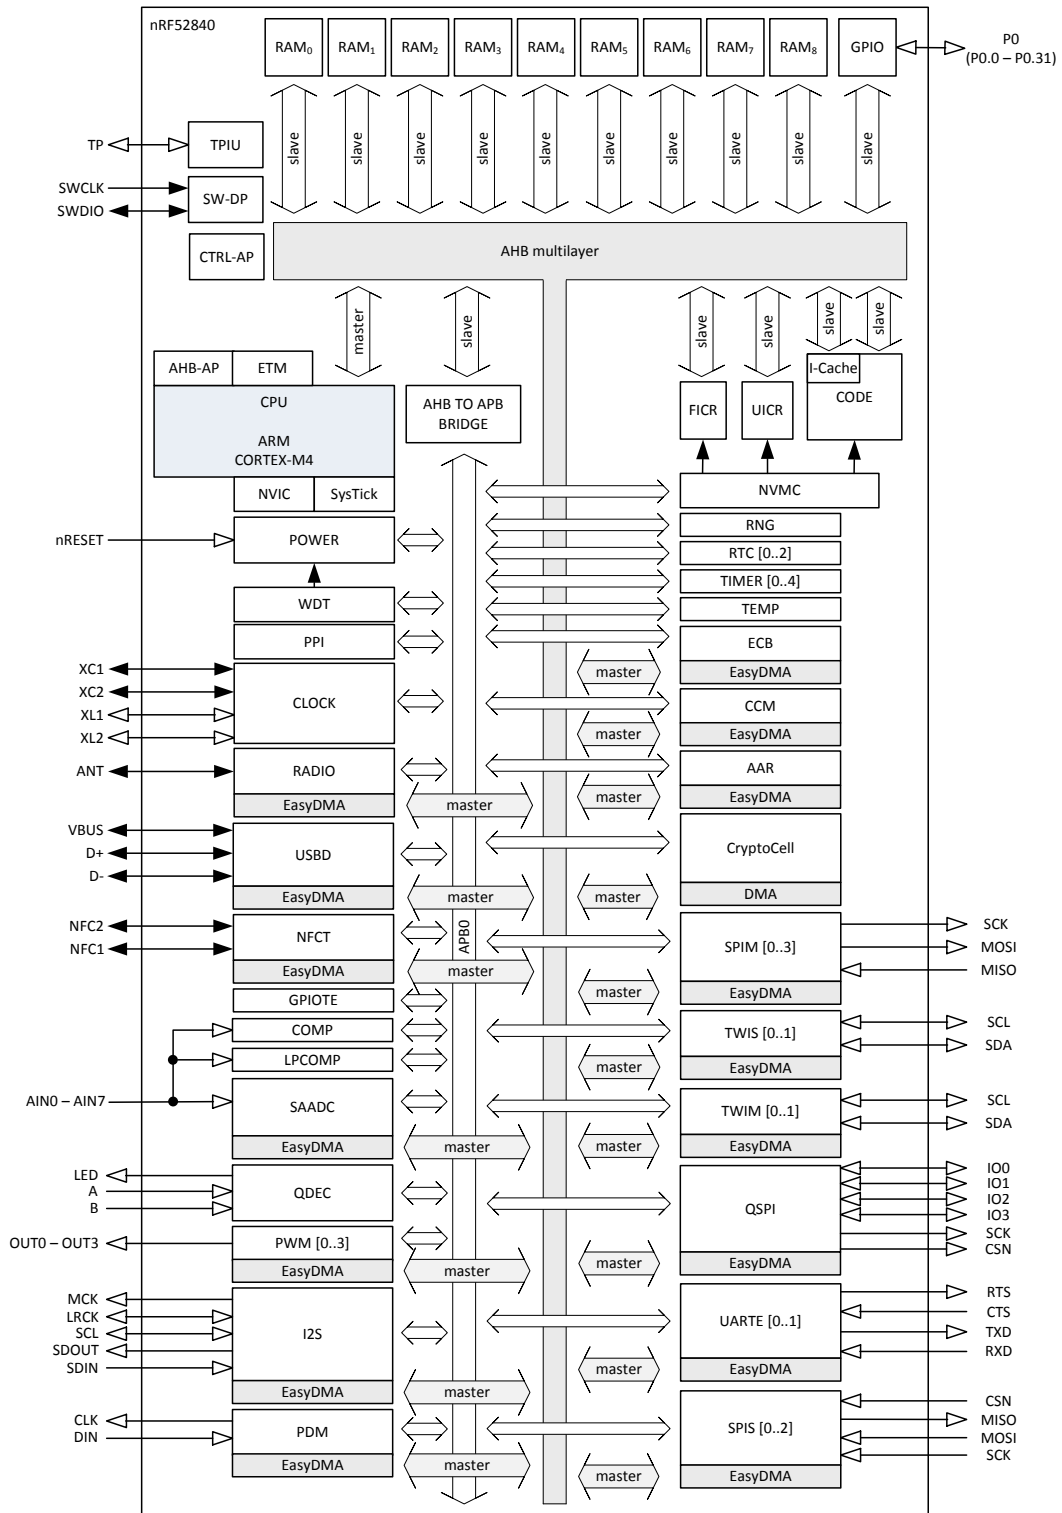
nRF52840

$RAM_0$ $RAM_1$ $RAM_2$ $RAM_3$ $RAM_4$ $RAM_5$ $RAM_6$ $RAM_7$ $RAM_8$ GPIO

P0
(P0.0 – P0.31)

slave slave slave slave slave slave slave slave slave slave

TP TPIU
SWCLK SW-DP
SWDIO
CTRL-AP

AHB multilayer

master slave slave slave slave slave

AHB-AP ETM
CPU
ARM
CORTEX-M4
NVIC SysTick

AHB TO APB BRIDGE

FICR UICR I-Cache CODE

NVMC

RNG
RTC [0..2]
TIMER [0..4]
TEMP

nRESET POWER

WDT
PPI

ECB
EasyDMA
master

XC1
XC2
XL1
XL2
CLOCK

CCM
EasyDMA
master

ANT RADIO
EasyDMA
master

AAR
EasyDMA
master

VBUS
D+
D-
USBD
EasyDMA
master

CryptoCell
DMA
master

NFC2
NFC1
NFCT
EasyDMA
master

APB0

SPIM [0..3]
EasyDMA
master
SCK
MOSI
MISO

GPIOTE
COMP
LPCOMP

TWIS [0..1]
EasyDMA
master
SCL
SDA

AIN0 – AIN7 SAADC
EasyDMA
master

TWIM [0..1]
EasyDMA
master
SCL
SDA

LED
A
B
QDEC

QSPI
EasyDMA
master
IO0
IO1
IO2
IO3
SCK
CSN

OUT0 – OUT3 PWM [0..3]
EasyDMA
master

MCK
LRCK
SCL
SDOUT
SDIN
I2S
EasyDMA
master

UARTE [0..1]
EasyDMA
master
RTS
CTS
TXD
RXD

CLK
DIN
PDM
EasyDMA
master

SPIS [0..2]
EasyDMA
master
CSN
MISO
MOSI
SCK